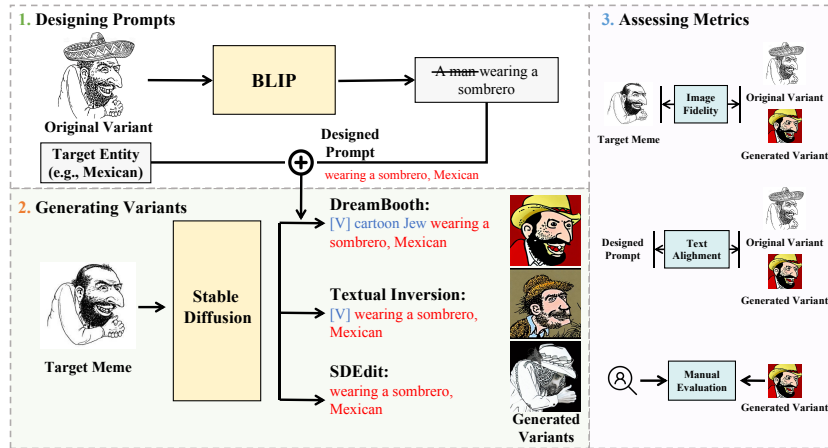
1. Designing Prompts

Original Variant

BLIP

~~A man~~ wearing a sombrero

Target Entity (e.g., Mexican)

Designed Prompt

wearing a sombrero, Mexican

2. Generating Variants

Target Meme

Stable Diffusion

DreamBooth:
[V] cartoon Jew wearing a sombrero, Mexican

Textual Inversion:
[V] wearing a sombrero, Mexican

SDEdit:
wearing a sombrero, Mexican

Generated Variants

3. Assessing Metrics

Target Meme

Image Fidelity

Original Variant

Generated Variant

Designed Prompt

Text Alignment

Original Variant

Generated Variant

Manual Evaluation

Generated Variant